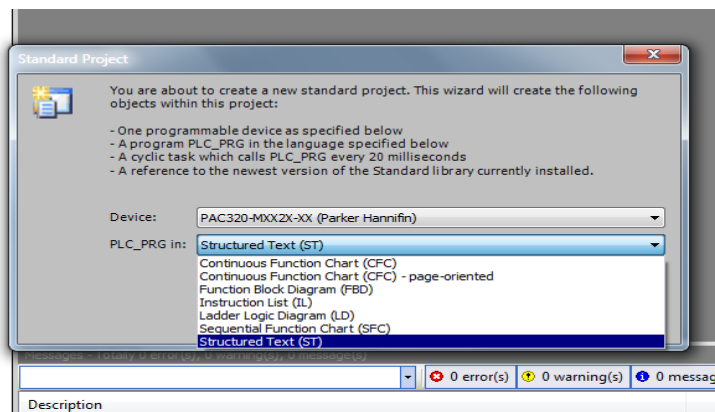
Standard Project

You are about to create a new standard project. This wizard will create the following objects within this project:

- One programmable device as specified below
- A program PLC_PRG in the language specified below
- A cyclic task which calls PLC_PRG every 20 milliseconds
- A reference to the newest version of the Standard library currently installed.

Device: PAC320-MXX2X-XX (Parker Hannifin)

PLC_PRG in: Structured Text (ST)

Continuous Function Chart (CFC)
Continuous Function Chart (CFC) - page-oriented
Function Block Diagram (FBD)
Instruction List (IL)
Ladder Logic Diagram (LD)
Sequential Function Chart (SFC)
Structured Text (ST)

Messages - Totally 0 error(s), 0 warning(s), 0 message(s)

0 error(s) 0 warning(s) 0 messag

Description